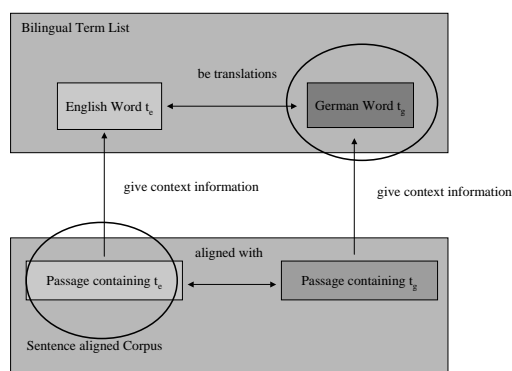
Bilingual Term List

be translations

English Word $t_e$

German Word $t_g$

give context information

give context information

aligned with

Passage containing $t_e$

Passage containing $t_g$

Sentence aligned Corpus